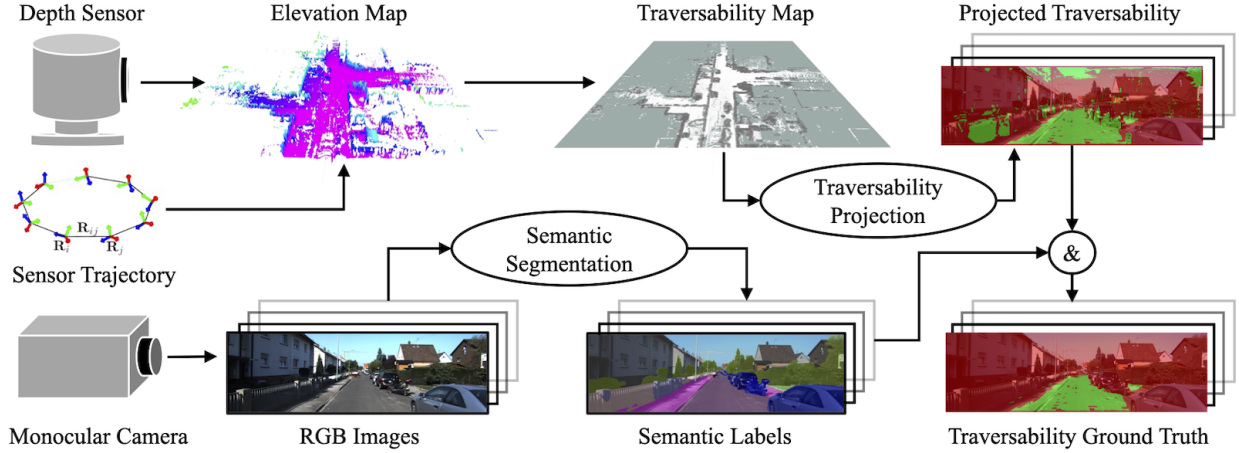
Depth Sensor

Elevation Map

Traversability Map

Projected Traversability

$\mathbf{R}_{ij}$

$\mathbf{R}_i$

$\mathbf{R}_j$

Sensor Trajectory

Traversability Projection

Semantic Segmentation

&

Monocular Camera

RGB Images

Semantic Labels

Traversability Ground Truth